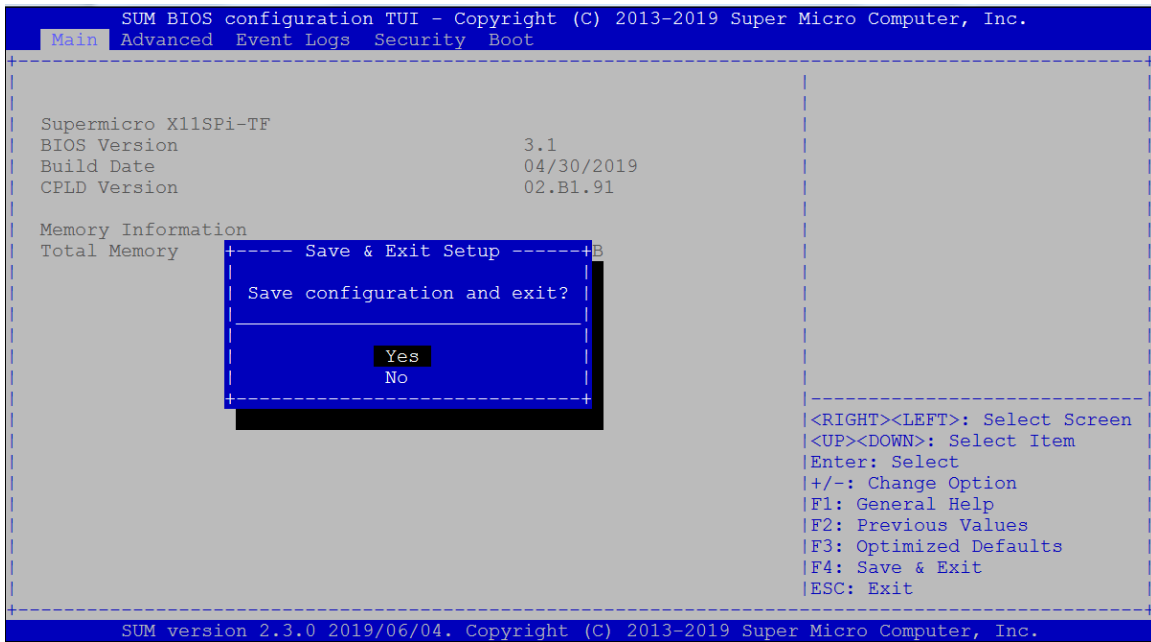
SUM BIOS configuration TUI - Copyright (C) 2013-2019 Super Micro Computer, Inc.
Main Advanced Event Logs Security Boot

Supermicro X11SPi-TF
BIOS Version 3.1
Build Date 04/30/2019
CPLD Version 02.B1.91

Memory Information
Total Memory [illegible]B

Save & Exit Setup
Save configuration and exit?
Yes
No

<RIGHT><LEFT>: Select Screen
<UP><DOWN>: Select Item
Enter: Select
+/-: Change Option
F1: General Help
F2: Previous Values
F3: Optimized Defaults
F4: Save & Exit
ESC: Exit

SUM version 2.3.0 2019/06/04. Copyright (C) 2013-2019 Super Micro Computer, Inc.